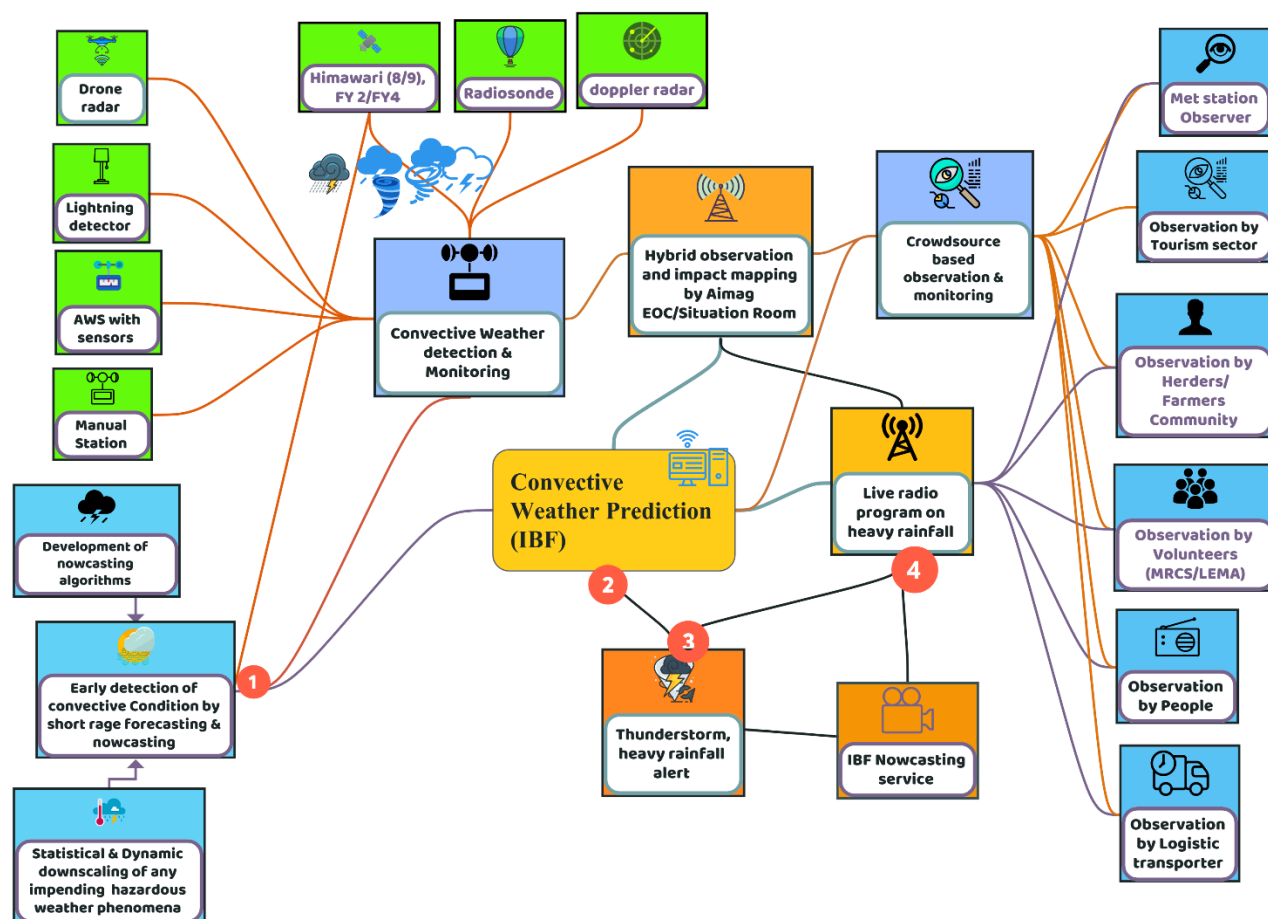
Drone radar

Himawari (8/9), FY 2/FY4

Radiosonde

doppler radar

Met station Observer

Lightning detector

Observation by Tourism sector

Hybrid observation and impact mapping by Aimag EOC/Situation Room

Crowdsource based observation & monitoring

AWS with sensors

Convective Weather detection & Monitoring

Observation by Herders/ Farmers Community

Manual Station

Live radio program on heavy rainfall

Convective Weather Prediction (IBF)

Development of nowcasting algorithms

Observation by Volunteers (MRCS/LEMA)

4

2

3

Observation by People

1

Early detection of convective Condition by short rage forecasting & nowcasting

Thunderstorm, heavy rainfall alert

IBF Nowcasting service

Observation by Logistic transporter

Statistical & Dynamic downscaling of any impending hazardous weather phenomena